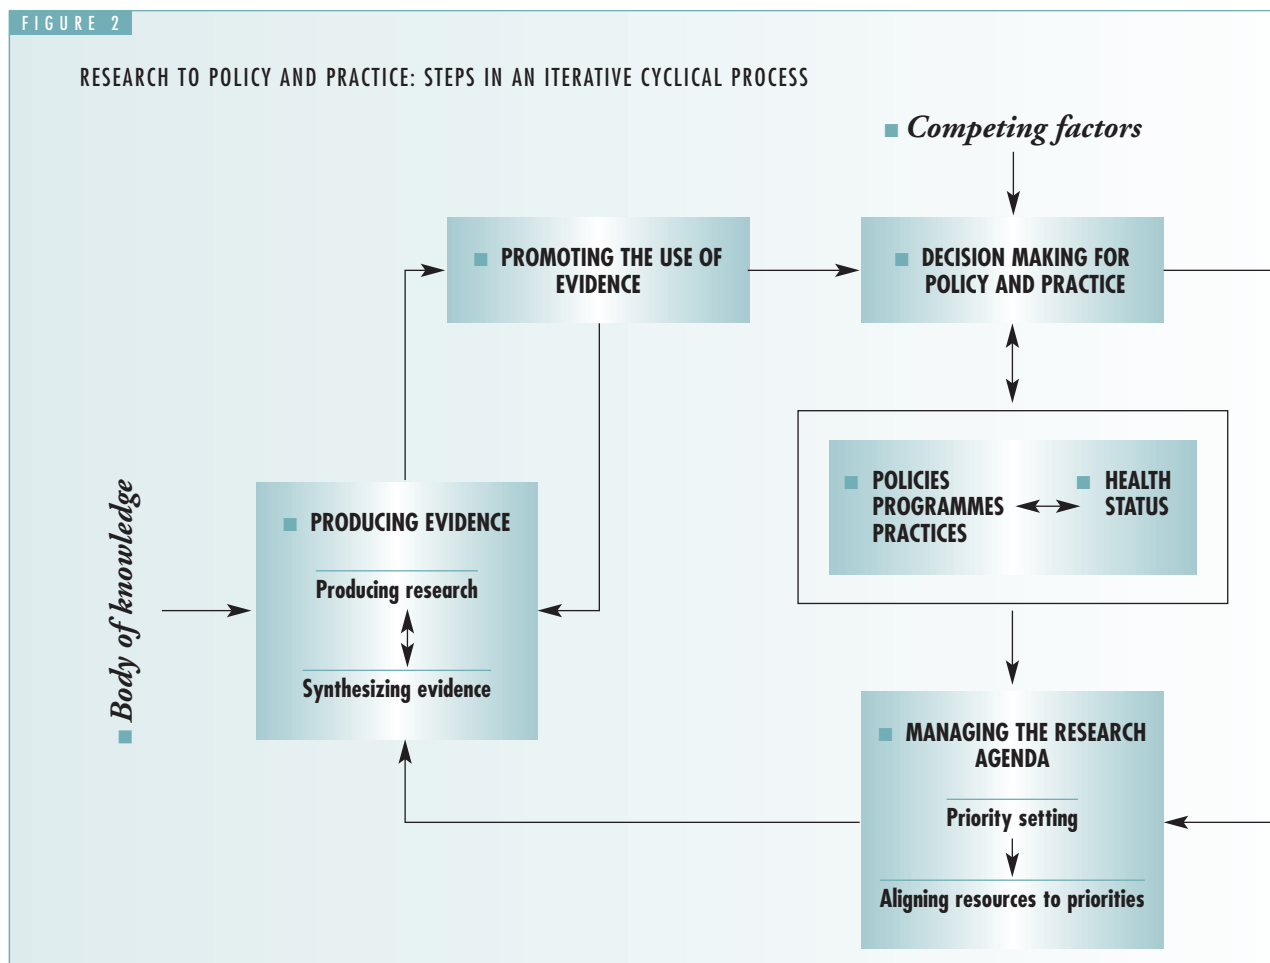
FIGURE 2

RESEARCH TO POLICY AND PRACTICE: STEPS IN AN ITERATIVE CYCLICAL PROCESS

Competing factors

PROMOTING THE USE OF EVIDENCE

DECISION MAKING FOR POLICY AND PRACTICE

POLICIES
PROGRAMMES
PRACTICES

HEALTH STATUS

Body of knowledge

PRODUCING EVIDENCE

Producing research

Synthesizing evidence

MANAGING THE RESEARCH AGENDA

Priority setting

Aligning resources to priorities